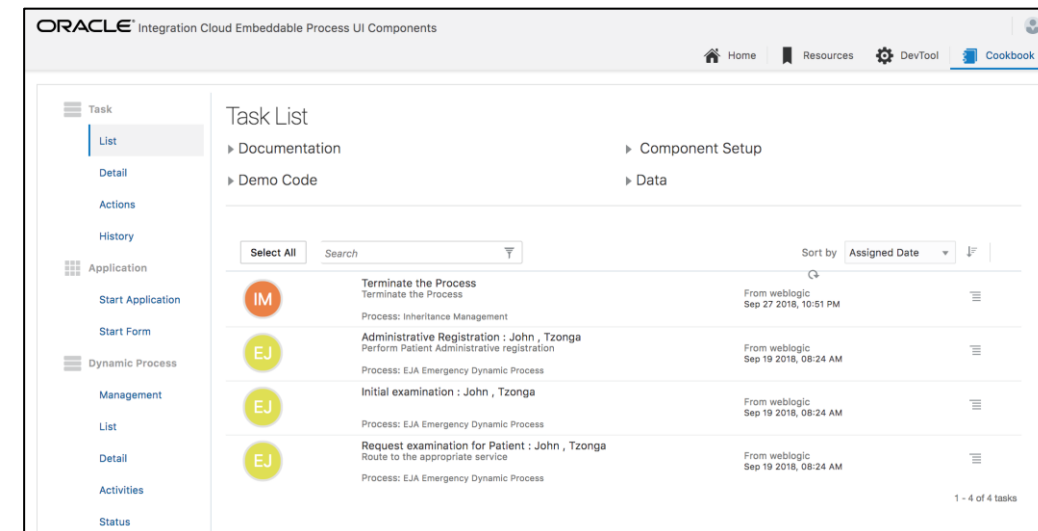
ORACLE Integration Cloud Embeddable Process UI Components

Home Resources DevTool Cookbook

Task
List
Detail
Actions
History
Application
Start Application
Start Form
Dynamic Process
Management
List
Detail
Activities
Status

Task List

▶ Documentation
▶ Component Setup
▶ Demo Code
▶ Data

Select All
Search
Sort by Assigned Date

IM
Terminate the Process
Terminate the Process
Process: Inheritance Management
From weblogic
Sep 27 2018, 10:51 PM

EJ
Administrative Registration : John , Tzonga
Perform Patient Administrative registration
Process: EJA Emergency Dynamic Process
From weblogic
Sep 19 2018, 08:24 AM

EJ
Initial examination : John , Tzonga
Process: EJA Emergency Dynamic Process
From weblogic
Sep 19 2018, 08:24 AM

EJ
Request examination for Patient : John , Tzonga
Route to the appropriate service
Process: EJA Emergency Dynamic Process
From weblogic
Sep 19 2018, 08:24 AM

1 - 4 of 4 tasks